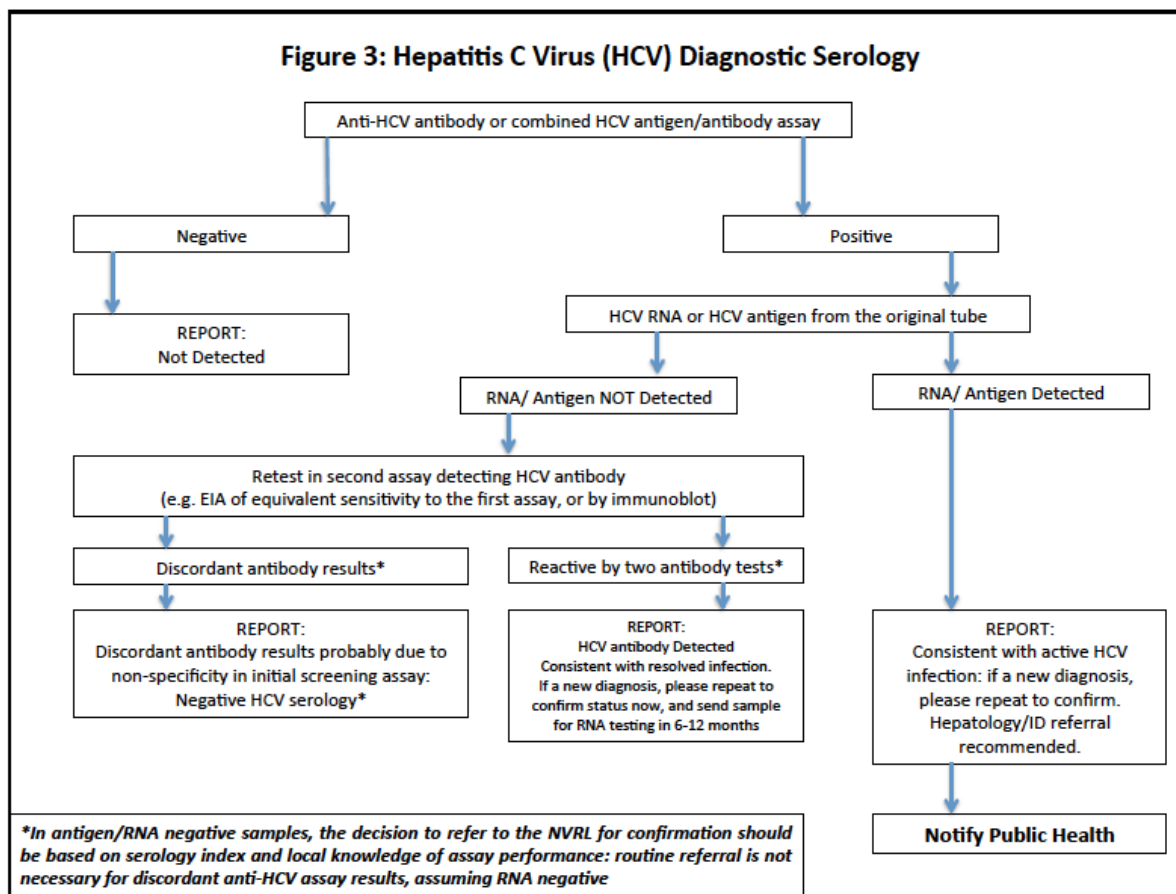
Figure 3: Hepatitis C Virus (HCV) Diagnostic Serology

Anti-HCV antibody or combined HCV antigen/antibody assay

Negative

REPORT:
Not Detected

Positive

HCV RNA or HCV antigen from the original tube

RNA/ Antigen NOT Detected

RNA/ Antigen Detected

Retest in second assay detecting HCV antibody
(e.g. EIA of equivalent sensitivity to the first assay, or by immunoblot)

Discordant antibody results*

Reactive by two antibody tests*

REPORT:
Discordant antibody results probably due to non-specificity in initial screening assay:
Negative HCV serology*

REPORT:
HCV antibody Detected
Consistent with resolved infection.
If a new diagnosis, please repeat to confirm status now, and send sample for RNA testing in 6-12 months

REPORT:
Consistent with active HCV infection: if a new diagnosis, please repeat to confirm.
Hepatology/ID referral recommended.

Notify Public Health

*In antigen/RNA negative samples, the decision to refer to the NVRL for confirmation should be based on serology index and local knowledge of assay performance: routine referral is not necessary for discordant anti-HCV assay results, assuming RNA negative